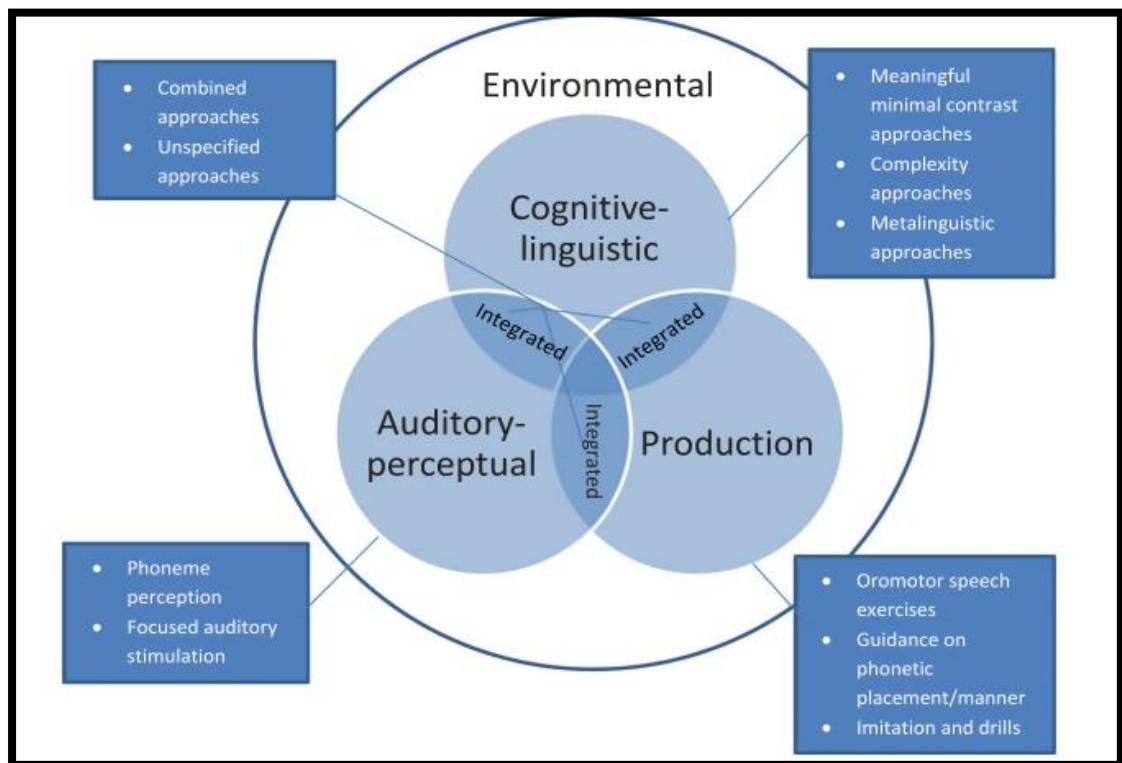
- Combined approaches
- Unspecified approaches

Environmental

- Meaningful minimal contrast approaches
- Complexity approaches
- Metalinguistic approaches

Cognitive-linguistic

Integrated

Integrated

Integrated

Auditory-perceptual

Production

- Phoneme perception
- Focused auditory stimulation

- Oromotor speech exercises
- Guidance on phonetic placement/manner
- Imitation and drills